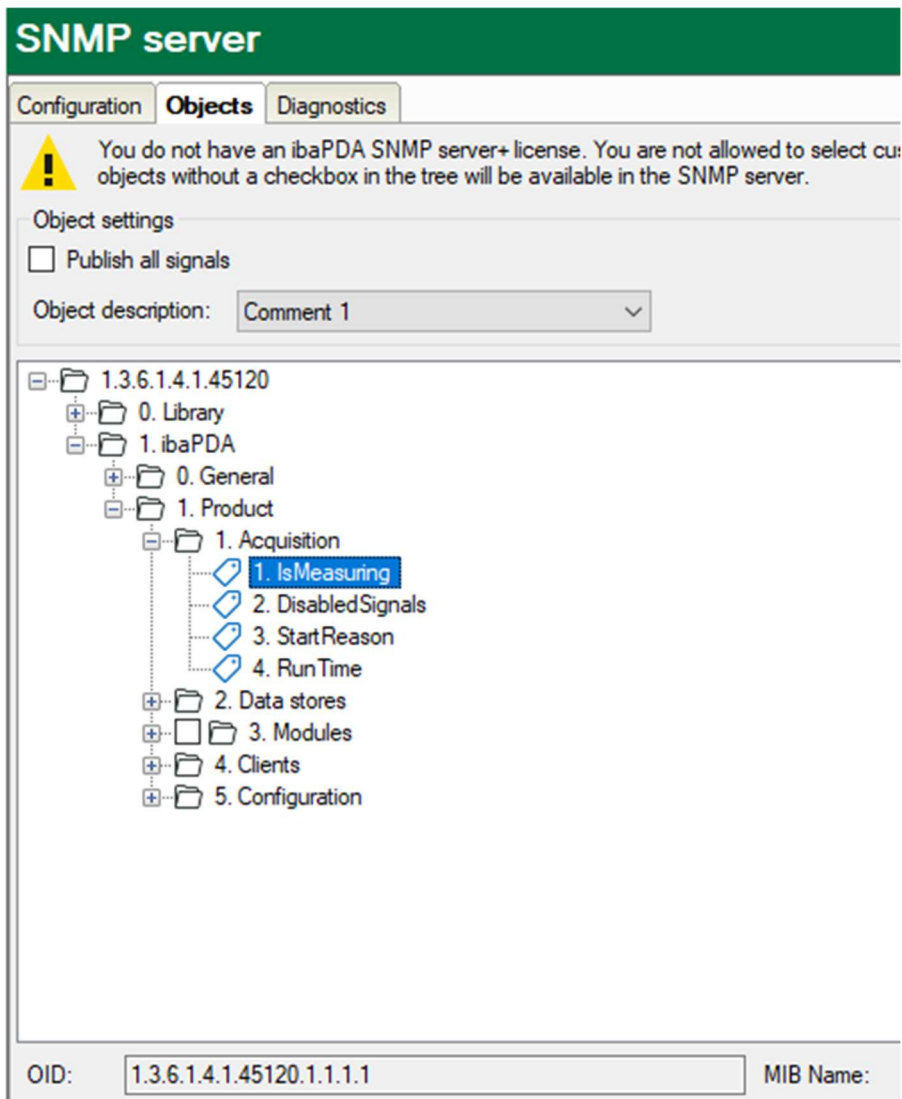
SNMP server

Configuration | Objects | Diagnostics

You do not have an ibaPDA SNMP server+ license. You are not allowed to select cus objects without a checkbox in the tree will be available in the SNMP server.

Object settings

Publish all signals

Object description: Comment 1

1.3.6.1.4.1.45120
0. Library
1. ibaPDA
0. General
1. Product
1. Acquisition
1. IsMeasuring
2. DisabledSignals
3. StartReason
4. RunTime
2. Data stores
3. Modules
4. Clients
5. Configuration

OID: 1.3.6.1.4.1.45120.1.1.1.1

MIB Name: